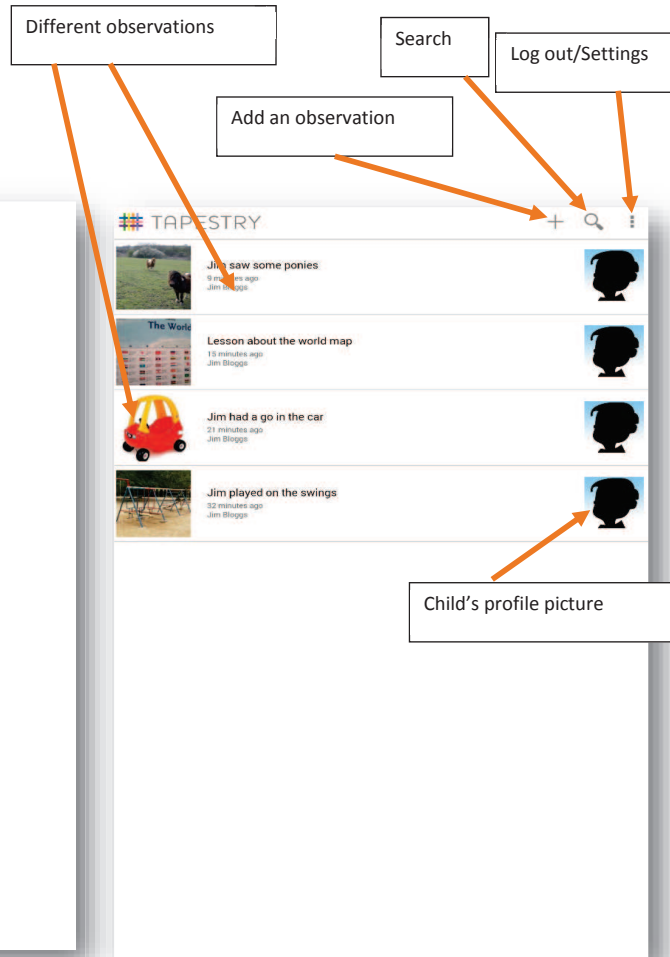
Different observations

Search

Log out/Settings

Add an observation

TAPESTRY

Jim saw some ponies
9 minutes ago
Jim Bloggs

The World

Lesson about the world map
15 minutes ago
Jim Bloggs

Jim had a go in the car
21 minutes ago
Jim Bloggs

Jim played on the swings
32 minutes ago
Jim Bloggs

Child's profile picture